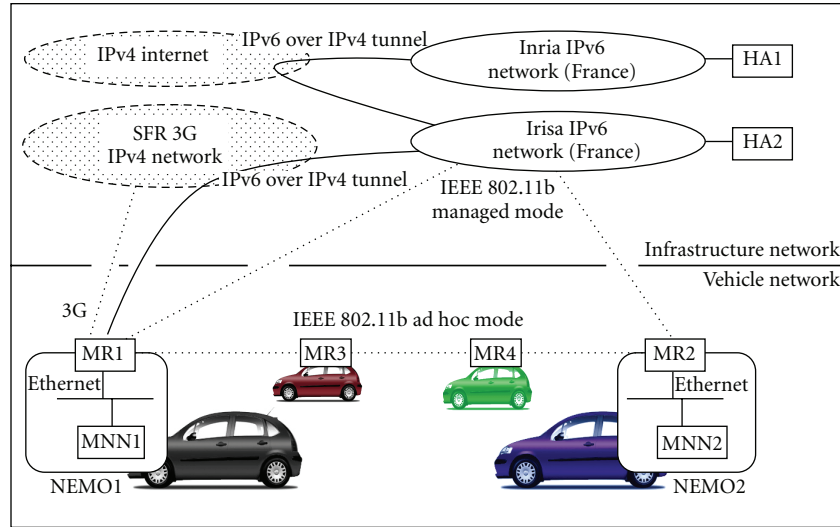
IPv4 internet

IPv6 over IPv4 tunnel

Inria IPv6 network (France)

HA1

SFR 3G IPv4 network

Irisa IPv6 network (France)

HA2

IPv6 over IPv4 tunnel

IEEE 802.11b managed mode

Infrastructure network

Vehicle network

3G

IEEE 802.11b ad hoc mode

MR1

MR3

MR4

MR2

Ethernet

Ethernet

MNN1

MNN2

NEMO1

NEMO2